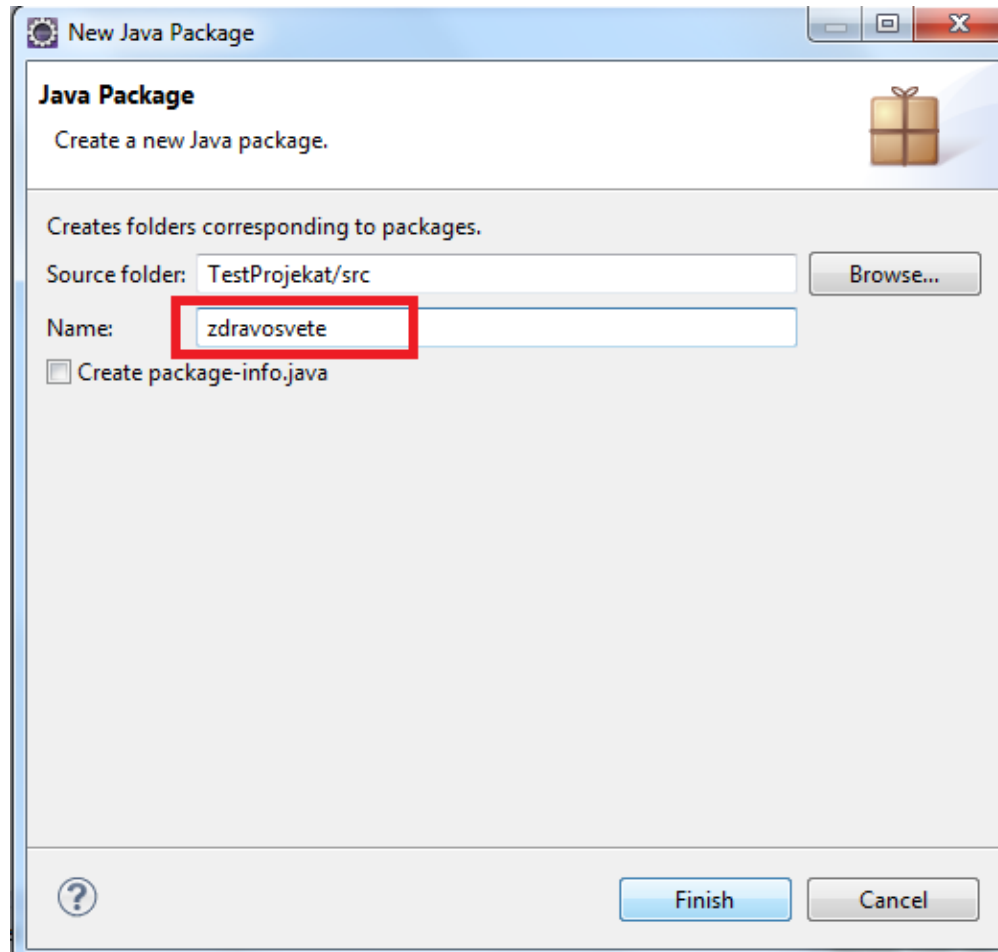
New Java Package

Java Package

Create a new Java package.

Creates folders corresponding to packages.

Source folder: TestProjekat/src

Browse...

Name: zdravosvete

Create package-info.java

?

Finish

Cancel